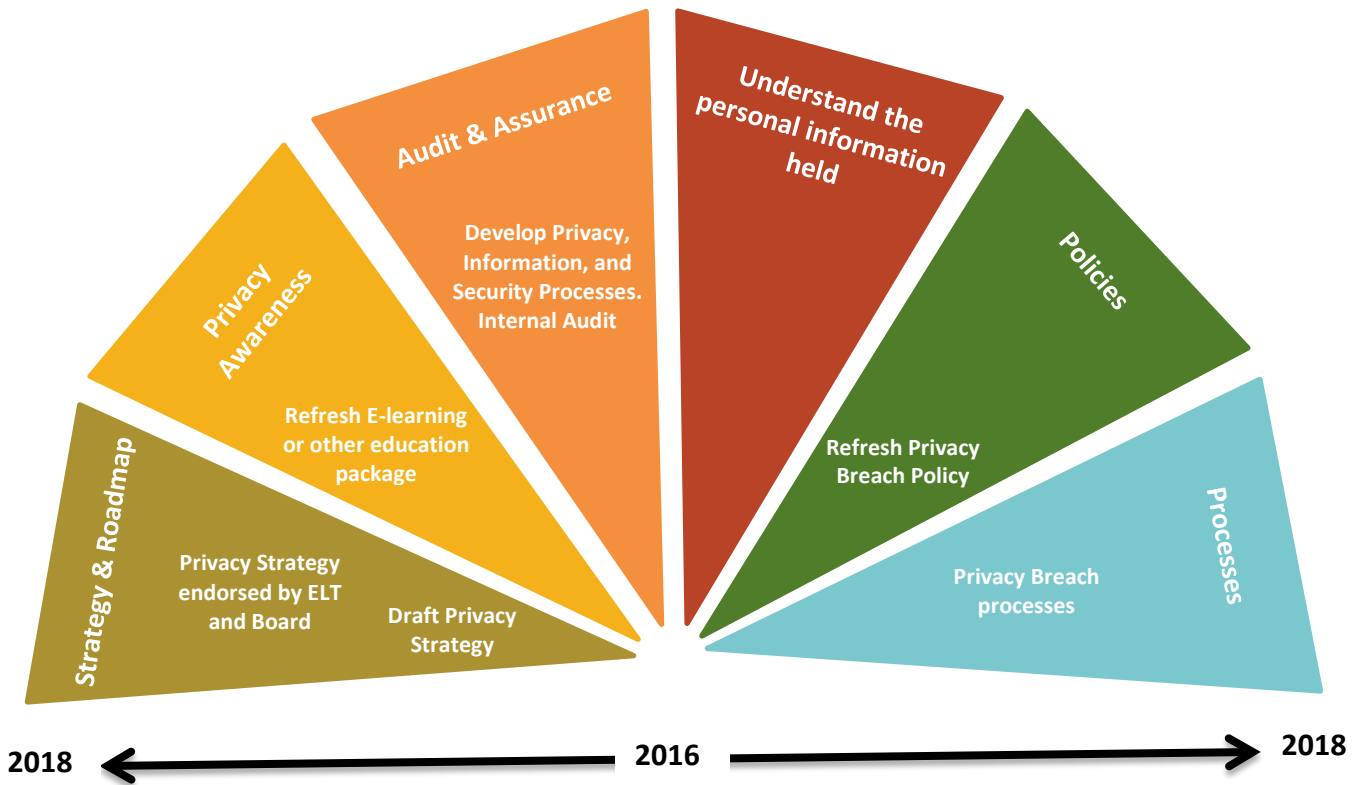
Strategy & Roadmap

Privacy Strategy endorsed by ELT and Board

Draft Privacy Strategy

Privacy Awareness

Refresh E-learning or other education package

Audit & Assurance

Develop Privacy, Information, and Security Processes. Internal Audit

Understand the personal information held

Policies

Refresh Privacy Breach Policy

Processes

Privacy Breach processes

2018

2016

2018